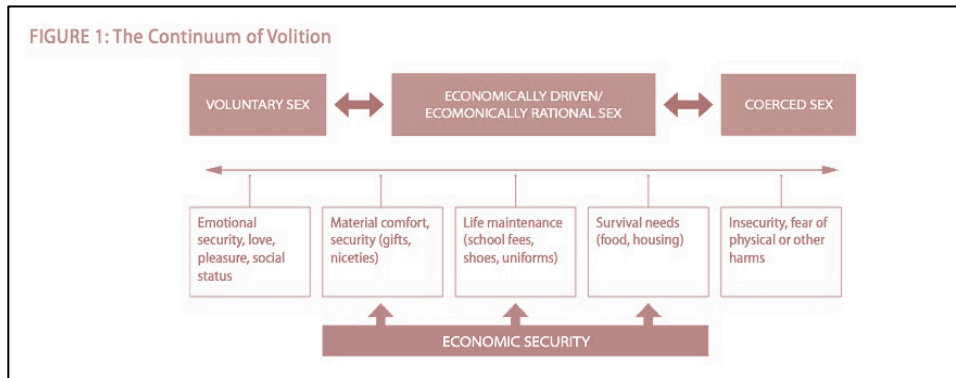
FIGURE 1: The Continuum of Volition

VOLUNTARY SEX

ECONOMICALLY DRIVEN/ ECOMONICALLY RATIONAL SEX

COERCED SEX

Emotional security, love, pleasure, social status

Material comfort, security (gifts, niceties)

Life maintenance (school fees, shoes, uniforms)

Survival needs (food, housing)

Insecurity, fear of physical or other harms

ECONOMIC SECURITY